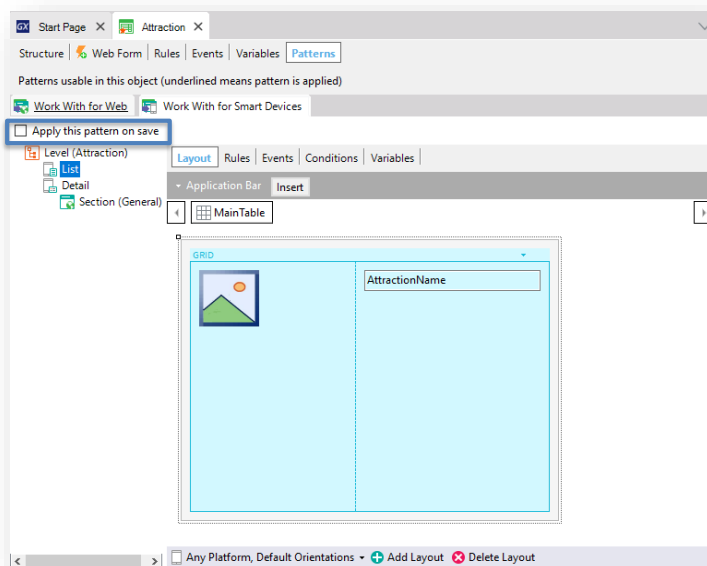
GX Start Page ✕ Attraction ✕

Structure | Web Form | Rules | Events | Variables | Patterns

Patterns usable in this object (underlined means pattern is applied)

Work With for Web | Work With for Smart Devices

Apply this pattern on save

Level (Attraction)
List
Detail
Section (General)

Layout | Rules | Events | Conditions | Variables

Application Bar Insert

MainTable

GRID

AttractionName

Any Platform, Default Orientations ▾ Add Layout Delete Layout